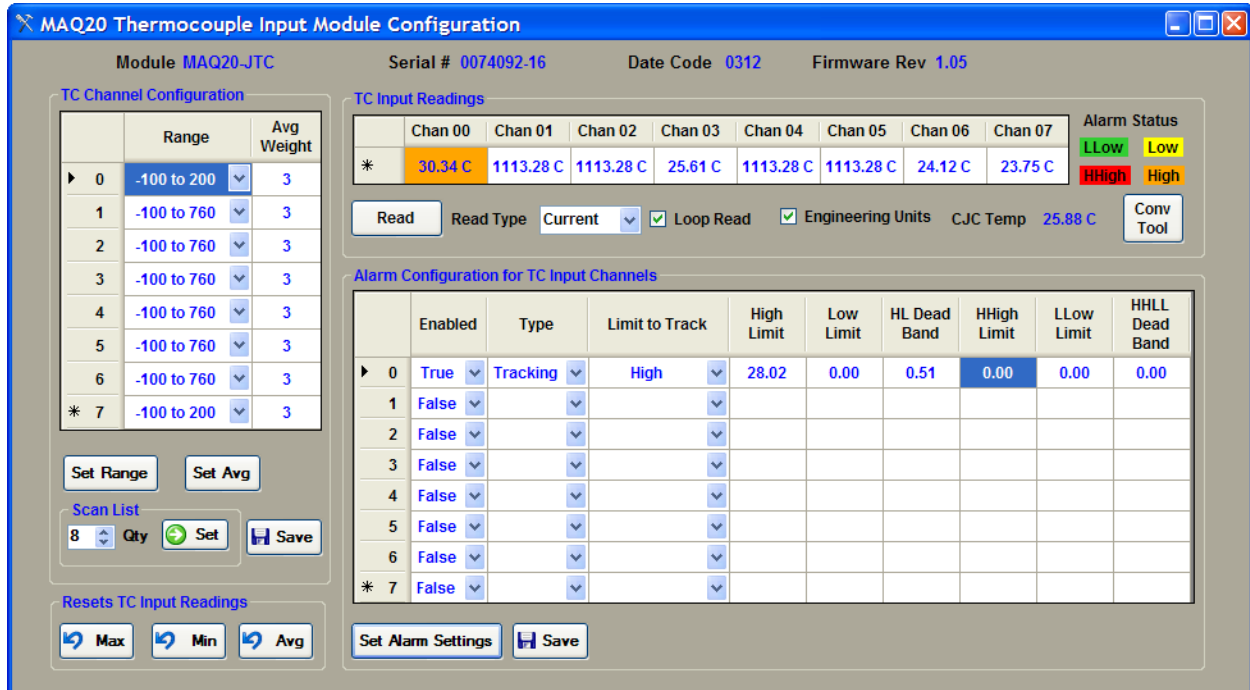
MAQ20 Thermocouple Input Module Configuration

Module MAQ20-JTC Serial # 0074092-16 Date Code 0312 Firmware Rev 1.05

TC Channel Configuration

| | Range | Avg Weight |
|---|---|---|
| 0 | -100 to 200 | 3 |
| 1 | -100 to 760 | 3 |
| 2 | -100 to 760 | 3 |
| 3 | -100 to 760 | 3 |
| 4 | -100 to 760 | 3 |
| 5 | -100 to 760 | 3 |
| 6 | -100 to 760 | 3 |
| * 7 | -100 to 200 | 3 |

Set Range Set Avg

Scan List
8 Qty Set Save

Resets TC Input Readings
Max Min Avg

TC Input Readings

| | Chan 00 | Chan 01 | Chan 02 | Chan 03 | Chan 04 | Chan 05 | Chan 06 | Chan 07 |
|---|---|---|---|---|---|---|---|---|
| * | 30.34 C | 1113.28 C | 1113.28 C | 25.61 C | 1113.28 C | 1113.28 C | 24.12 C | 23.75 C |

Alarm Status
LLow Low
HHigh High

Read Read Type Current Loop Read Engineering Units CJC Temp 25.88 C Conv Tool

Alarm Configuration for TC Input Channels

| | Enabled | Type | Limit to Track | High Limit | Low Limit | HL Dead Band | HHigh Limit | LLow Limit | HHLL Dead Band |
|---|---|---|---|---|---|---|---|---|---|
| 0 | True | Tracking | High | 28.02 | 0.00 | 0.51 | 0.00 | 0.00 | 0.00 |
| 1 | False | | | | | | | | |
| 2 | False | | | | | | | | |
| 3 | False | | | | | | | | |
| 4 | False | | | | | | | | |
| 5 | False | | | | | | | | |
| 6 | False | | | | | | | | |
| * 7 | False | | | | | | | | |

Set Alarm Settings Save